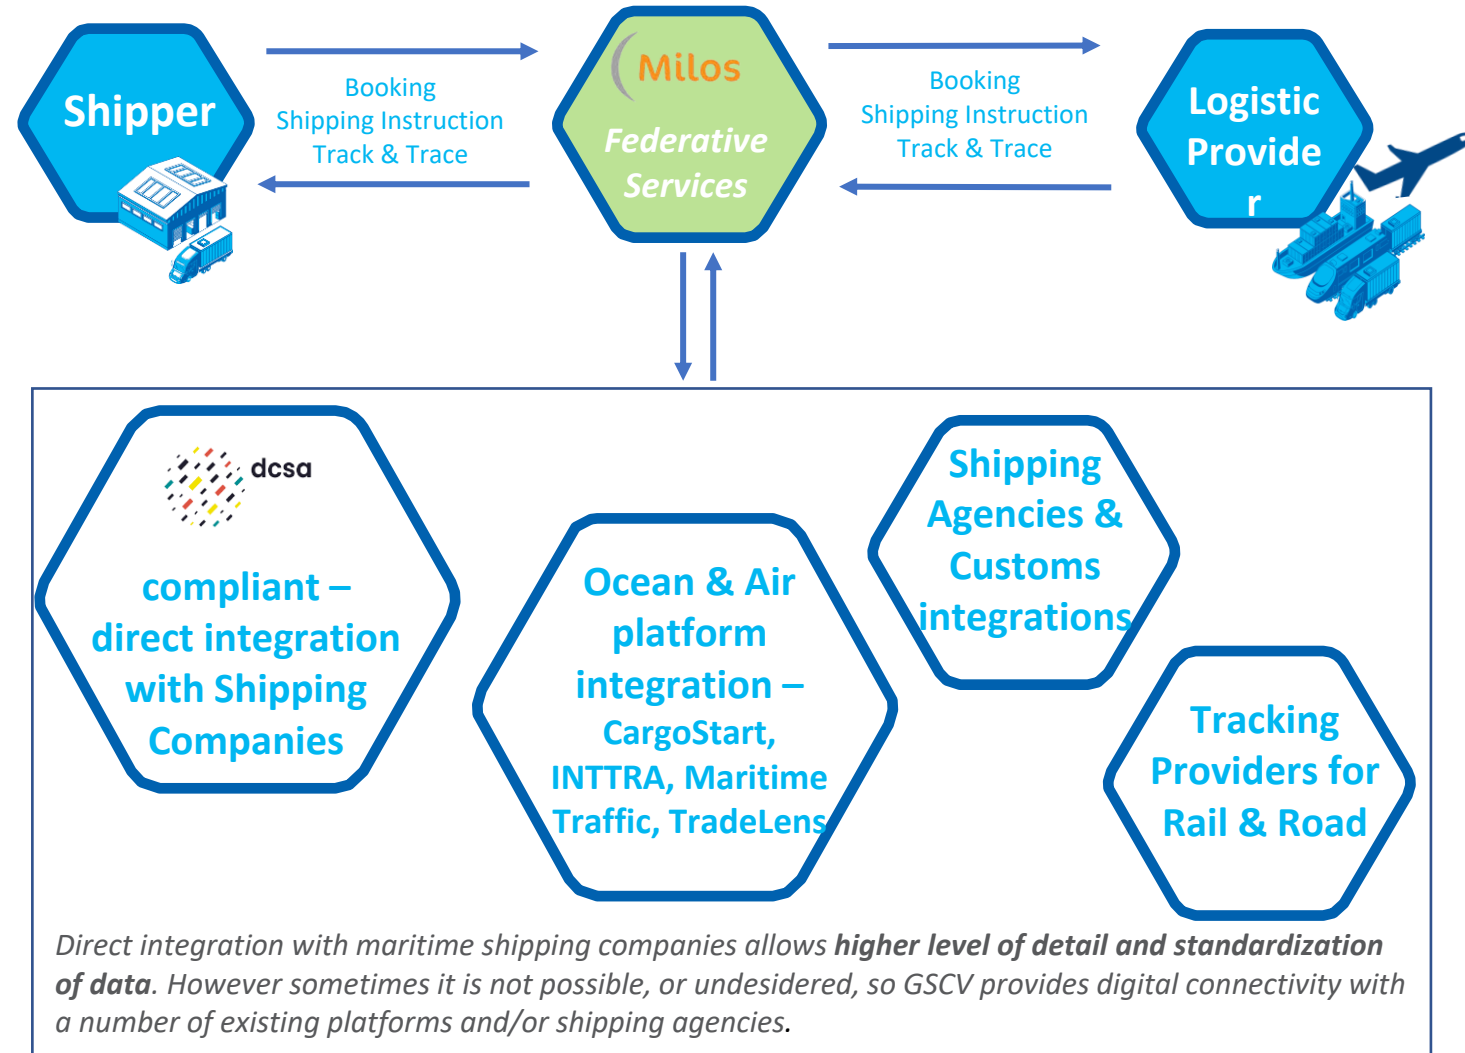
Shipper

Booking
Shipping Instruction
Track & Trace

Milos
Federative Services

Booking
Shipping Instruction
Track & Trace

Logistic Provide r

dcsa
compliant – direct integration with Shipping Companies

Ocean & Air platform integration – CargoStart, INTTRA, Maritime Traffic, TradeLens

Shipping Agencies & Customs integrations

Tracking Providers for Rail & Road

*Direct integration with maritime shipping companies allows **higher level of detail and standardization of data**. However sometimes it is not possible, or undesidered, so GSCV provides digital connectivity with a number of existing platforms and/or shipping agencies.*